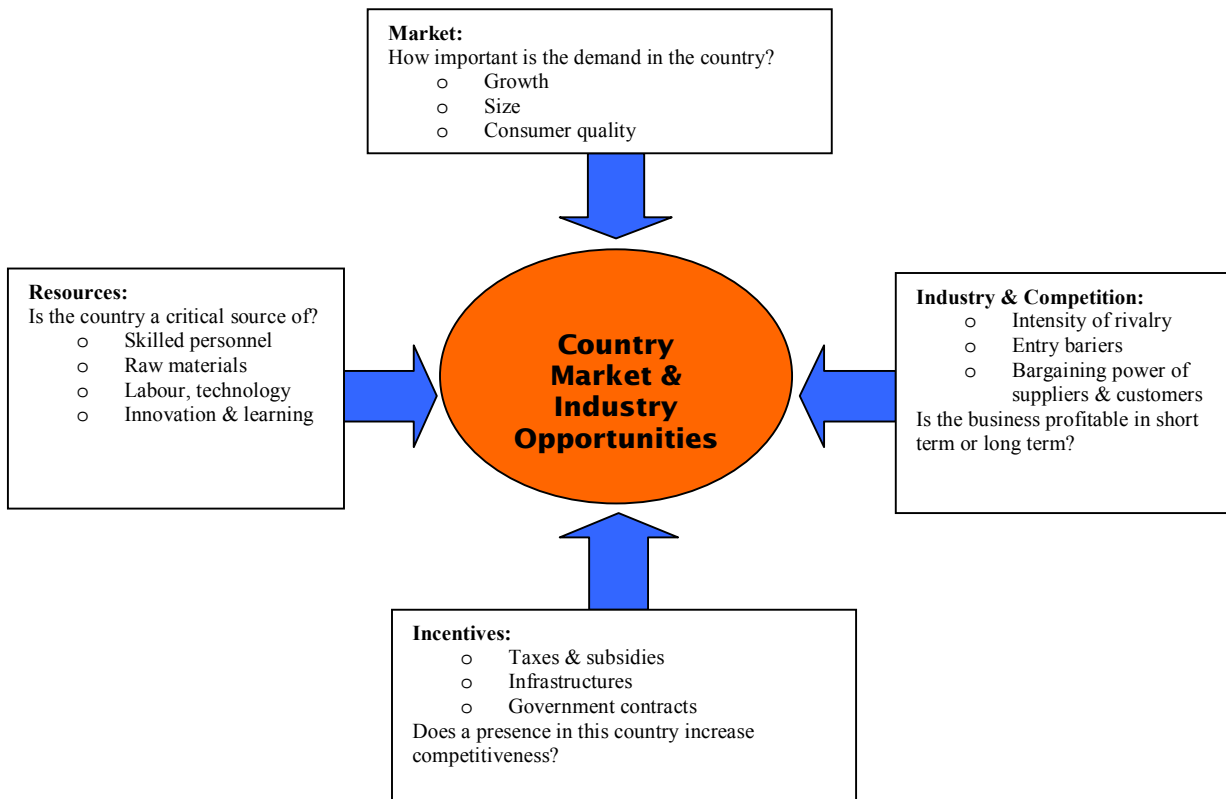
Market:
How important is the demand in the country?
o Growth
o Size
o Consumer quality

Resources:
Is the country a critical source of?
o Skilled personnel
o Raw materials
o Labour, technology
o Innovation & learning

Country Market & Industry Opportunities

Industry & Competition:
o Intensity of rivalry
o Entry bariers
o Bargaining power of suppliers & customers
Is the business profitable in short term or long term?

Incentives:
o Taxes & subsidies
o Infrastructures
o Government contracts
Does a presence in this country increase competitiveness?